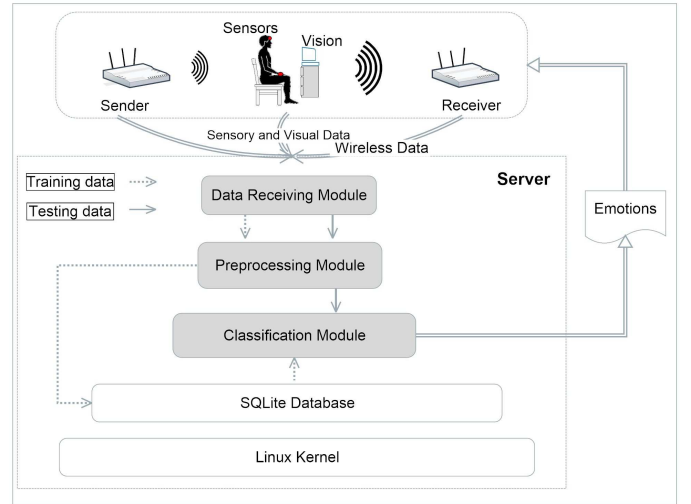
Sensors
Vision
Sender
Receiver
Sensory and Visual Data
Wireless Data
Training data
Testing data
Server
Data Receiving Module
Emotions
Preprocessing Module
Classification Module
SQLite Database
Linux Kernel